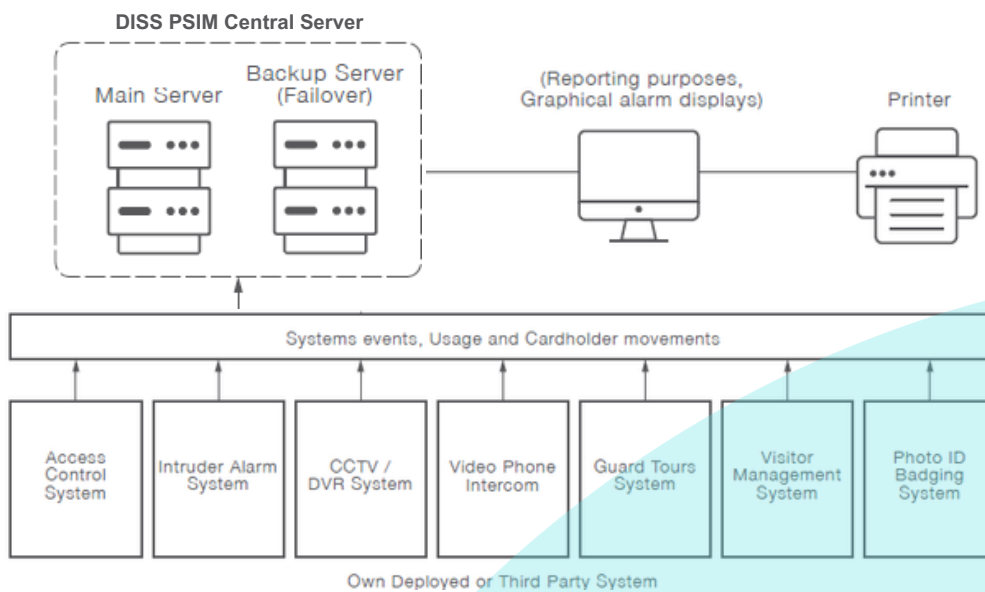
DISS PSIM Central Server

Main Server

Backup Server (Failover)

(Reporting purposes, Graphical alarm displays)

Printer

Systems events, Usage and Cardholder movements

Access Control System

Intruder Alarm System

CCTV / DVR System

Video Phone Intercom

Guard Tours System

Visitor Management System

Photo ID Badging System

Own Deployed or Third Party System